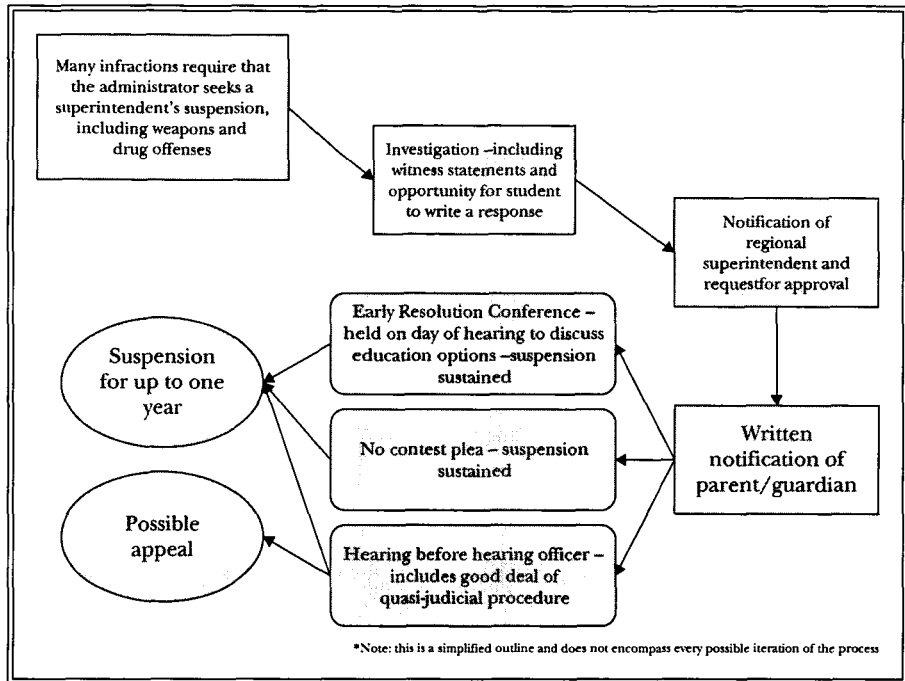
Many infractions require that the administrator seeks a superintendent's suspension, including weapons and drug offenses

Investigation –including witness statements and opportunity for student to write a response

Notification of regional superintendent and requestfor approval

Early Resolution Conference – held on day of hearing to discuss education options –suspension sustained

Suspension for up to one year

No contest plea – suspension sustained

Written notification of parent/guardian

Possible appeal

Hearing before hearing officer – includes good deal of quasi-judicial procedure

*Note: this is a simplified outline and does not encompass every possible iteration of the process